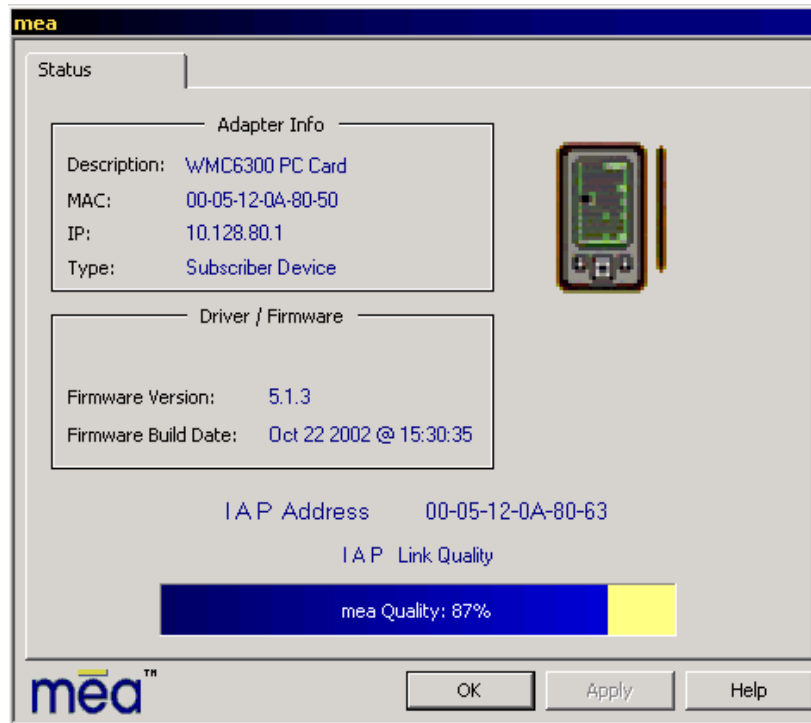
mea

Status

Adapter Info

Description: WMC6300 PC Card
MAC: 00-05-12-0A-80-50
IP: 10.128.80.1
Type: Subscriber Device

Driver / Firmware

Firmware Version: 5.1.3
Firmware Build Date: Oct 22 2002 @ 15:30:35

I A P Address 00-05-12-0A-80-63

I A P Link Quality

mea Quality: 87%

mēa™

OK
Apply
Help